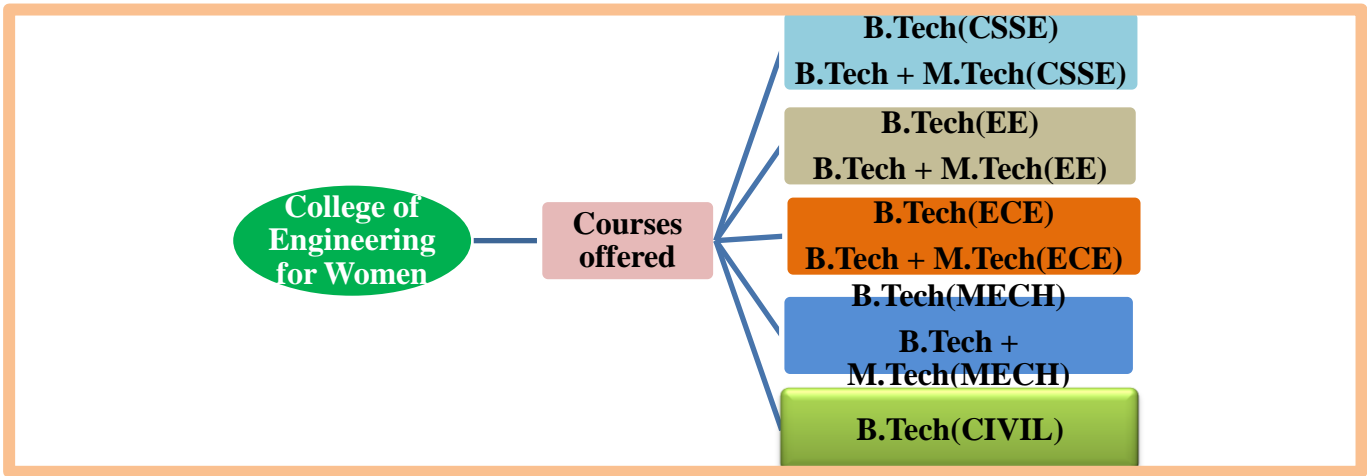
College of Engineering for Women

Courses offered

B.Tech(CSSE)
B.Tech + M.Tech(CSSE)

B.Tech(EE)
B.Tech + M.Tech(EE)

B.Tech(ECE)
B.Tech + M.Tech(ECE)

B.Tech(MECH)
B.Tech + M.Tech(MECH)

B.Tech(CIVIL)